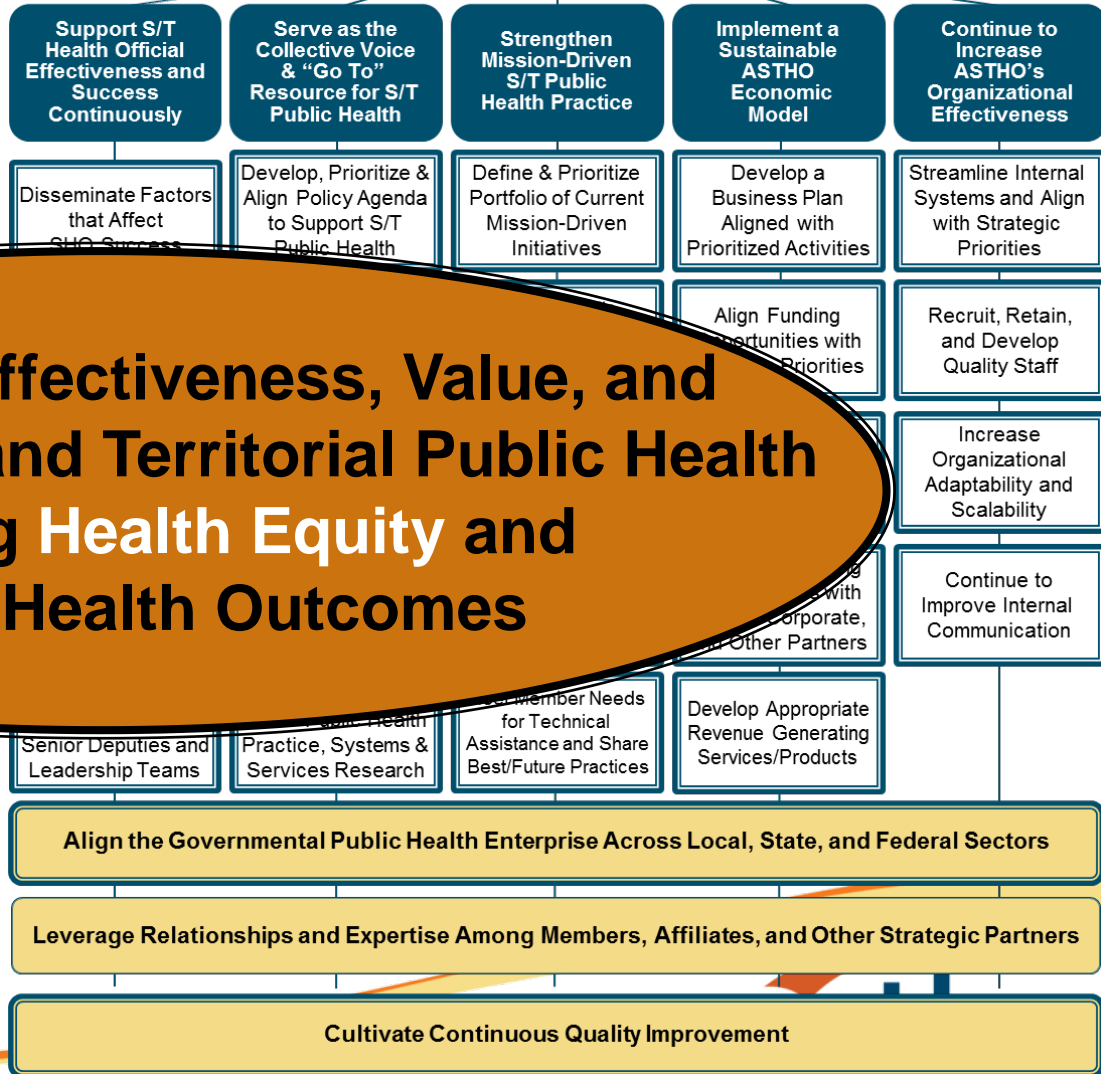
Support S/T Health Official Effectiveness and Success Continuously

Serve as the Collective Voice & "Go To" Resource for S/T Public Health

Strengthen Mission-Driven S/T Public Health Practice

Implement a Sustainable ASTHO Economic Model

Continue to Increase ASTHO's Organizational Effectiveness

Disseminate Factors that Affect SHO Success

Develop, Prioritize & Align Policy Agenda to Support S/T Public Health

Define & Prioritize Portfolio of Current Mission-Driven Initiatives

Develop a Business Plan Aligned with Prioritized Activities

Streamline Internal Systems and Align with Strategic Priorities

Align Funding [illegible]portunities with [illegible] Priorities

Recruit, Retain, and Develop Quality Staff

Increase Organizational Adaptability and Scalability

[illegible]ffectiveness, Value, and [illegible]and Territorial Public Health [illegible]g Health Equity and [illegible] Health Outcomes

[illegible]g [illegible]s with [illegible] Corporate, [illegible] Other Partners

Continue to Improve Internal Communication

Senior Deputies and Leadership Teams

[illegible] Public Health Practice, Systems & Services Research

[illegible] Member Needs for Technical Assistance and Share Best/Future Practices

Develop Appropriate Revenue Generating Services/Products

Align the Governmental Public Health Enterprise Across Local, State, and Federal Sectors

Leverage Relationships and Expertise Among Members, Affiliates, and Other Strategic Partners

Cultivate Continuous Quality Improvement